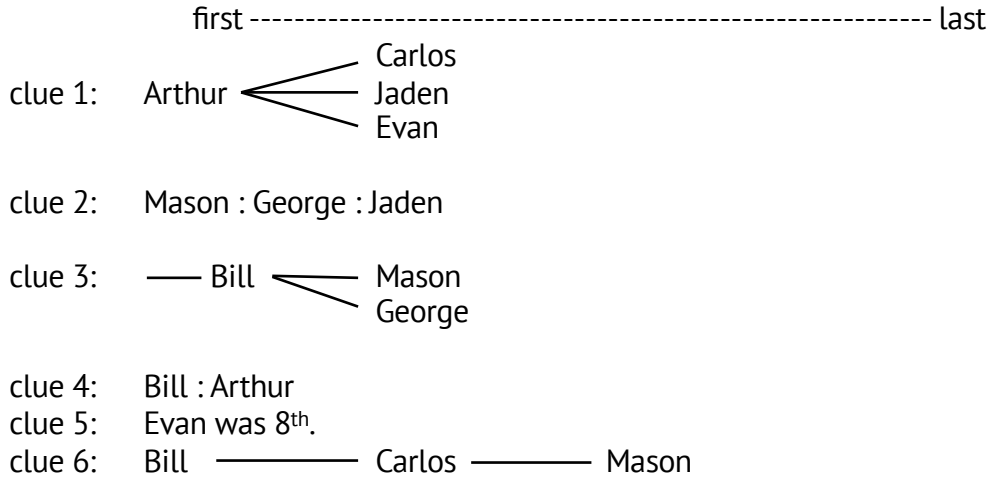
first ------------------------------------------------------------ last

clue 1: Arthur Carlos Jaden Evan

clue 2: Mason : George : Jaden

clue 3: —— Bill Mason George

clue 4: Bill : Arthur
clue 5: Evan was 8$^{th}$.
clue 6: Bill ———— Carlos ———— Mason